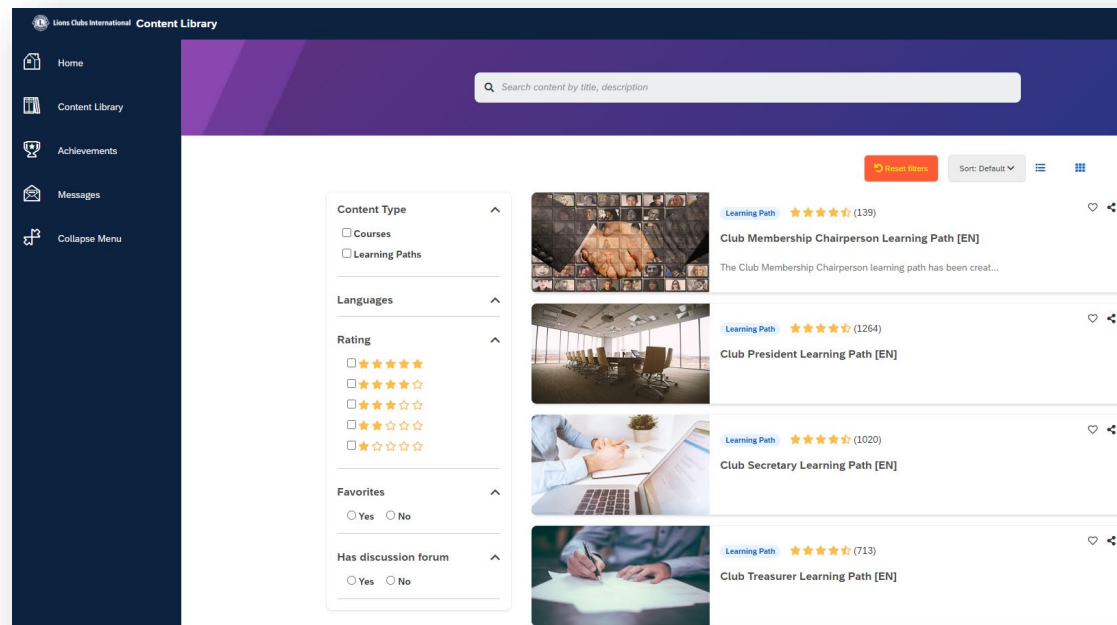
Lions Clubs International Content Library

Home
Content Library
Achievements
Messages
Collapse Menu

Search content by title, description

Reset filters
Sort: Default

Content Type
Courses
Learning Paths

Languages

Rating

Favorites
Yes
No

Has discussion forum
Yes
No

Learning Path (139)
Club Membership Chairperson Learning Path [EN]
The Club Membership Chairperson learning path has been creat...

Learning Path (1264)
Club President Learning Path [EN]

Learning Path (1020)
Club Secretary Learning Path [EN]

Learning Path (713)
Club Treasurer Learning Path [EN]